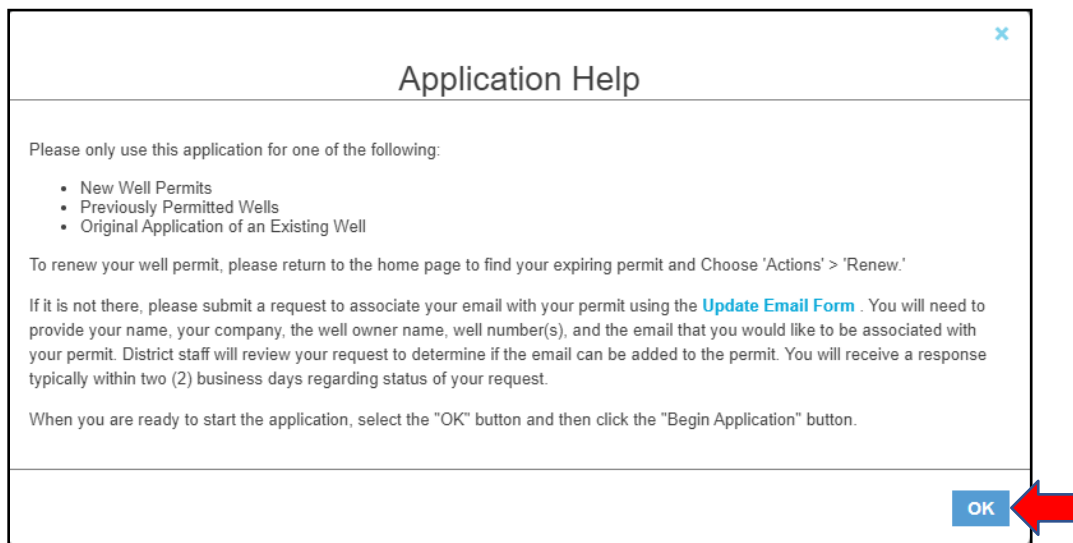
×

Application Help

Please only use this application for one of the following:

- New Well Permits
- Previously Permitted Wells
- Original Application of an Existing Well

To renew your well permit, please return to the home page to find your expiring permit and Choose 'Actions' > 'Renew.'

If it is not there, please submit a request to associate your email with your permit using the **Update Email Form** . You will need to provide your name, your company, the well owner name, well number(s), and the email that you would like to be associated with your permit. District staff will review your request to determine if the email can be added to the permit. You will receive a response typically within two (2) business days regarding status of your request.

When you are ready to start the application, select the "OK" button and then click the "Begin Application" button.

OK